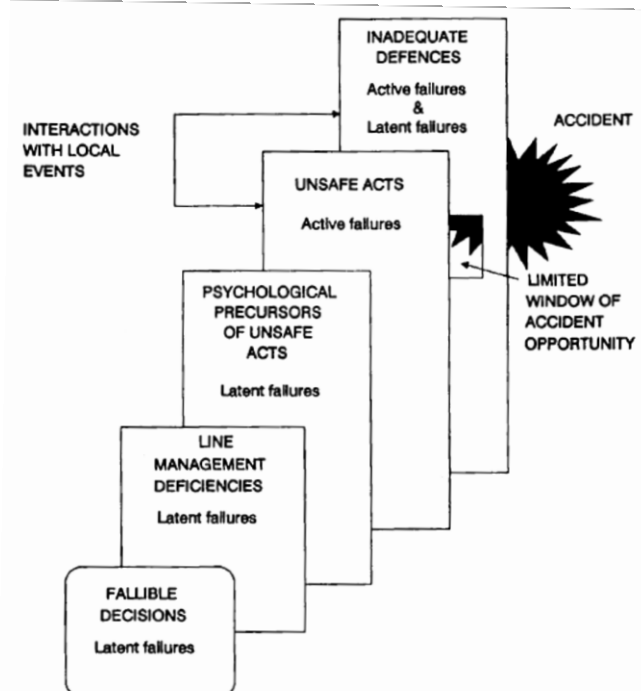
INADEQUATE DEFENCES

Active failures & Latent failures

INTERACTIONS WITH LOCAL EVENTS

ACCIDENT

UNSAFE ACTS

Active failures

LIMITED WINDOW OF ACCIDENT OPPORTUNITY

PSYCHOLOGICAL PRECURSORS OF UNSAFE ACTS

Latent failures

LINE MANAGEMENT DEFICIENCIES

Latent failures

FALLIBLE DECISIONS

Latent failures